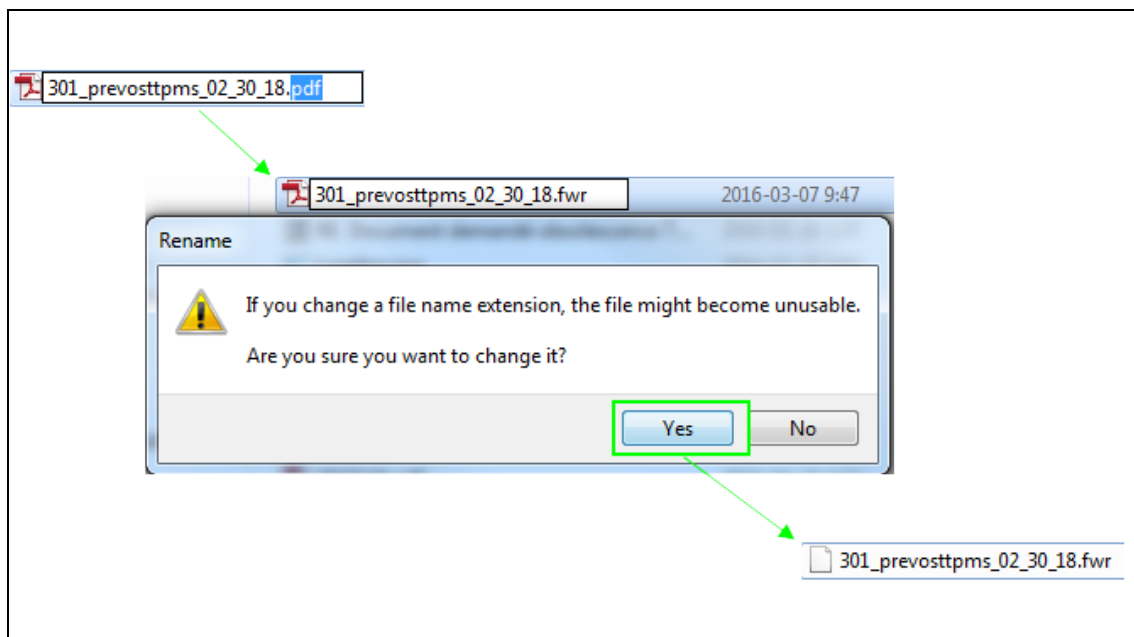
301_prevosttpms_02_30_18.pdf

301_prevosttpms_02_30_18.fwr 2016-03-07 9:47

Rename

If you change a file name extension, the file might become unusable.

Are you sure you want to change it?

Yes No

301_prevosttpms_02_30_18.fwr